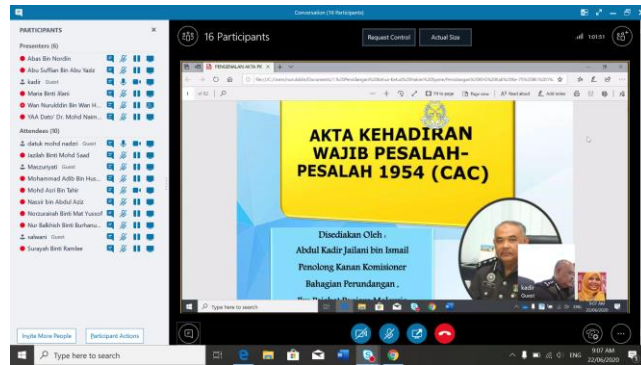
Conversation (16 Participants)

PARTICIPANTS

Presenters (6)

Abas Bin Nordin

Abu Suffian Bin Abu Yaziz

kadir Guest

Maria Binti Alani

Wan Nuruddin Bin Wan H...

YAA Dato' Dr. Mohd Naim...

Attendees (10)

datuk mohd nadzri Guest

Jazilah Binti Mohd Saad

Mazzuriyati Guest

Mohammad Adib Bin Hus...

Mohd Azri Bin Tahir

Naziz bin Abdul Aziz

Norzuraiah Binti Mat Yusoff

Nur Balkhish Binti Burhanu...

salwani Guest

Surayah Binti Ramlee

Invite More People

Participant Actions

16 Participants

Request Control

Actual Size

1:01:51

PENGENALAN AKTA PE...

of 32

Fit to page

Page view

Read aloud

Add notes

AKTA KEHADIRAN WAJIB PESALAH-PESALAH 1954 (CAC)

Disediakan Oleh :

Abdul Kadir Jailani bin Ismail

Penolong Kanan Komisioner

Bahagian Perundangan ,

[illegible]

Type here to search

kadir Guest

Type here to search

9:07 AM

22/06/2020

ENG